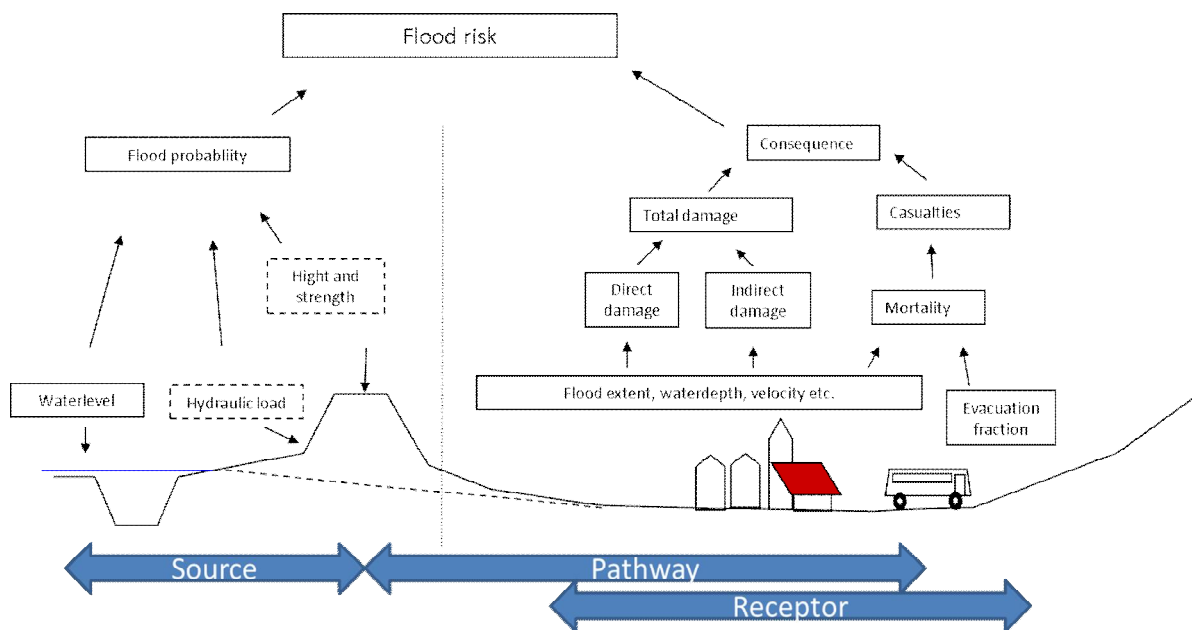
Flood risk

Flood probabliity

Hight and strength

Waterlevel

Hydraulic load

Consequence

Total damage

Casualties

Direct damage

Indirect damage

Mortality

Flood extent, waterdepth, velocity etc.

Evacuation fraction

Source

Pathway

Receptor